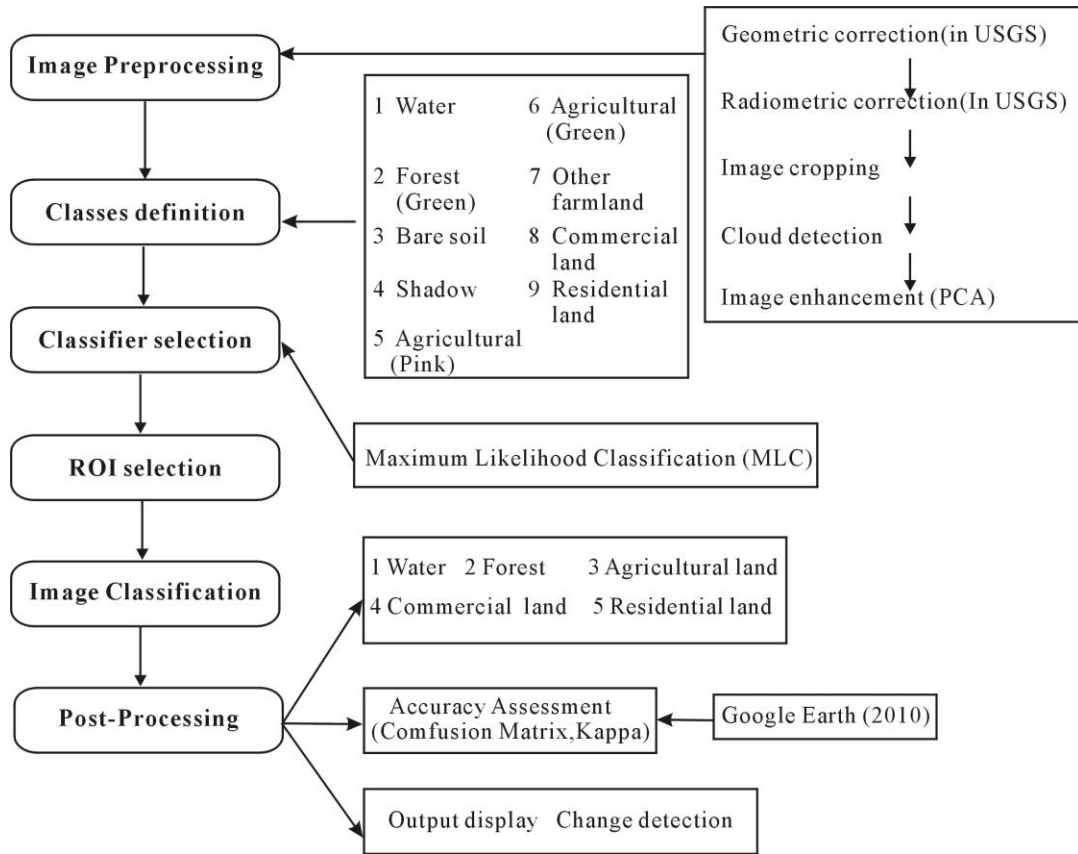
Image Preprocessing

Classes definition

Classifier selection

ROI selection

Image Classification

Post-Processing

1 Water
2 Forest (Green)
3 Bare soil
4 Shadow
5 Agricultural (Pink)
6 Agricultural (Green)
7 Other farmland
8 Commercial land
9 Residential land

Geometric correction(in USGS)
Radiometric correction(In USGS)
Image cropping
Cloud detection
Image enhancement (PCA)

Maximum Likelihood Classification (MLC)

1 Water 2 Forest 3 Agricultural land
4 Commercial land 5 Residential land

Accuracy Assessment (Comfusion Matrix,Kappa)

Google Earth (2010)

Output display Change detection